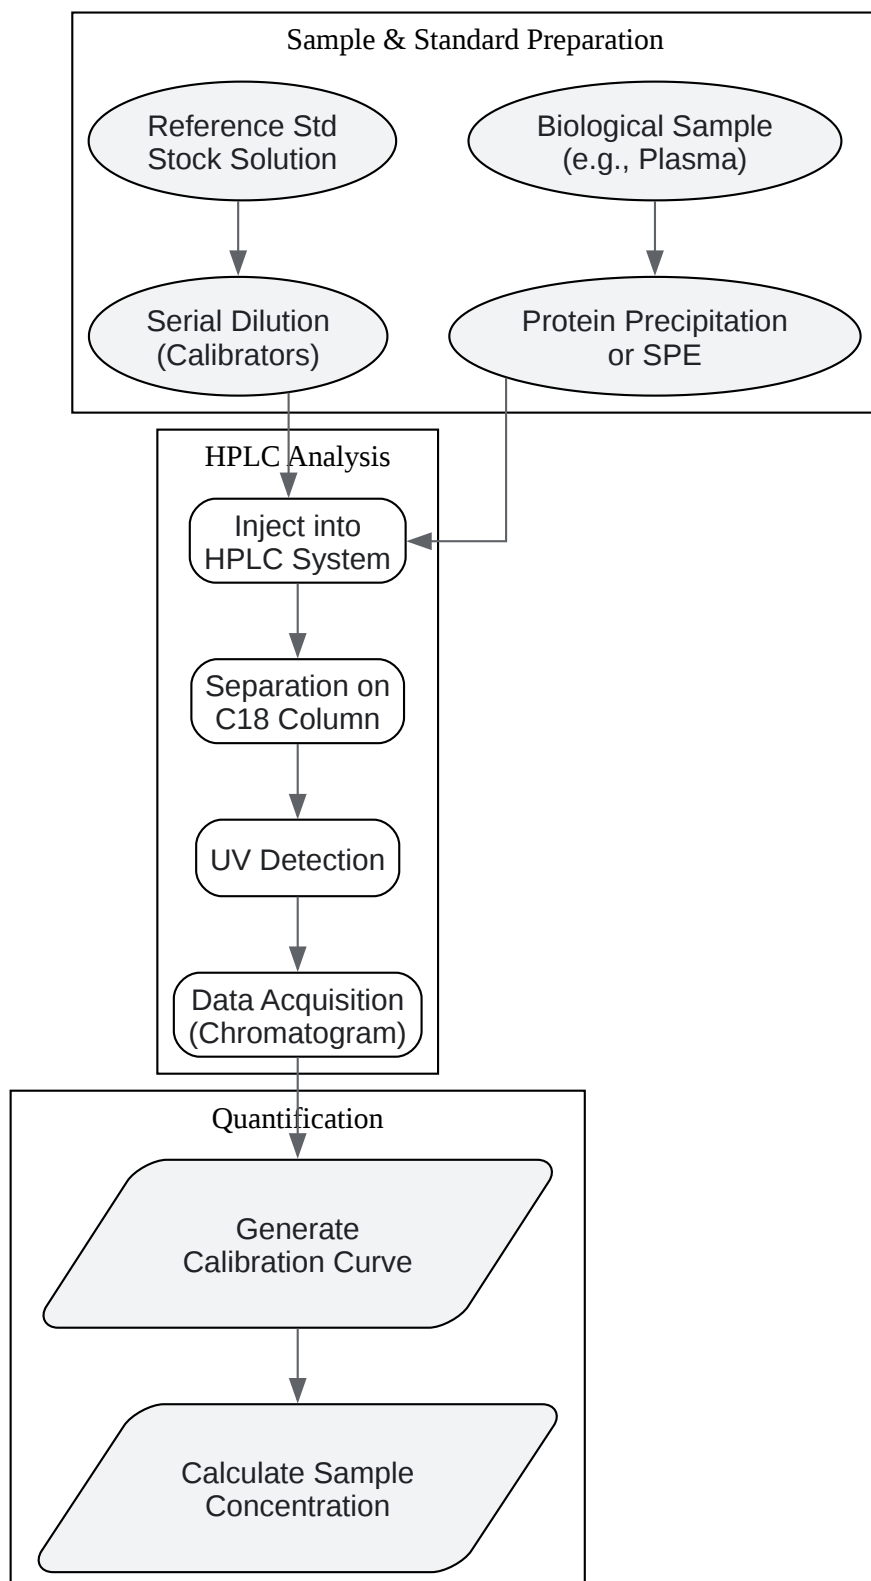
Sample & Standard Preparation

Reference Std Stock Solution

Biological Sample (e.g., Plasma)

Serial Dilution (Calibrators)

Protein Precipitation or SPE

HPLC Analysis

Inject into HPLC System

Separation on C18 Column

UV Detection

Data Acquisition (Chromatogram)

Quantification

Generate Calibration Curve

Calculate Sample Concentration